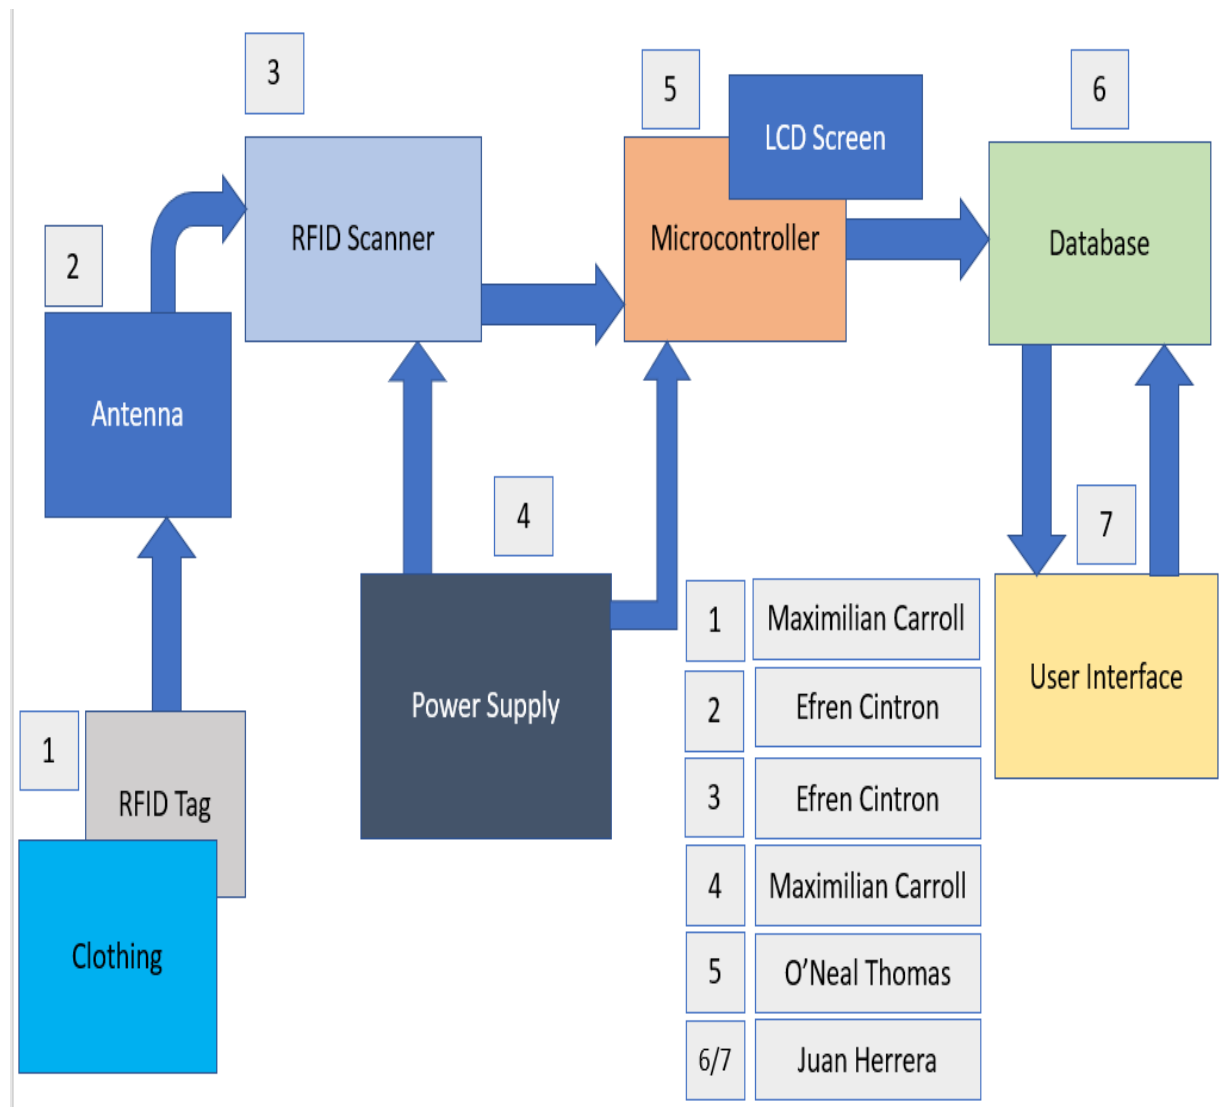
3

RFID Scanner

5

LCD Screen

Microcontroller

6

Database

2

Antenna

4

Power Supply

7

User Interface

1

RFID Tag

Clothing

| 1 | Maximilian Carroll |
|---|---|
| 2 | Efren Cintron |
| 3 | Efren Cintron |
| 4 | Maximilian Carroll |
| 5 | O'Neal Thomas |
| 6/7 | Juan Herrera |